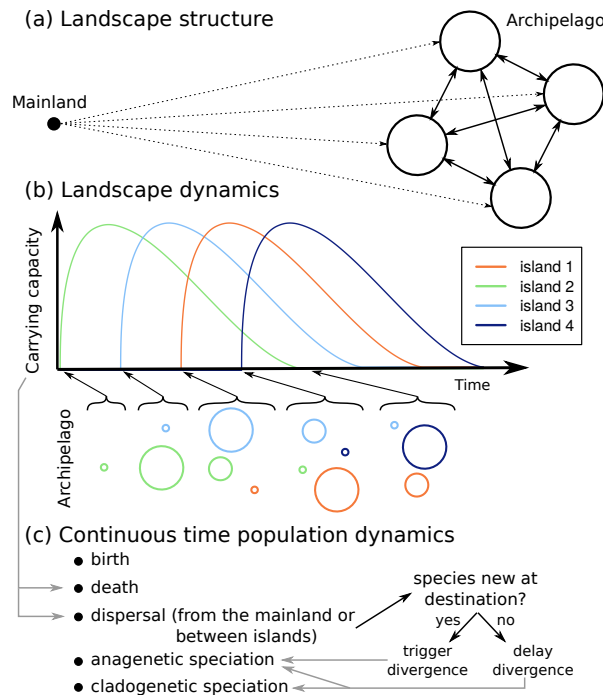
(a) Landscape structure

Archipelago

Mainland

(b) Landscape dynamics

Carrying capacity

| | |
|---|---|
| island 1 | |
| island 2 | |
| island 3 | |
| island 4 | |

Time

Archipelago

(c) Continuous time population dynamics

• birth
• death
• dispersal (from the mainland or between islands)
• anagenetic speciation
• cladogenetic speciation

species new at destination?

yes

no

trigger divergence

delay divergence